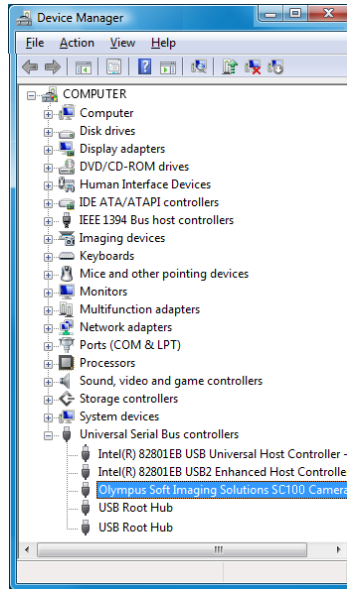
Device Manager

File Action View Help

COMPUTER
Computer
Disk drives
Display adapters
DVD/CD-ROM drives
Human Interface Devices
IDE ATA/ATAPI controllers
IEEE 1394 Bus host controllers
Imaging devices
Keyboards
Mice and other pointing devices
Monitors
Multifunction adapters
Network adapters
Ports (COM & LPT)
Processors
Sound, video and game controllers
Storage controllers
System devices
Universal Serial Bus controllers
Intel(R) 82801EB USB Universal Host Controller -
Intel(R) 82801EB USB2 Enhanced Host Controlle
Olympus Soft Imaging Solutions SC100 Camera
USB Root Hub
USB Root Hub